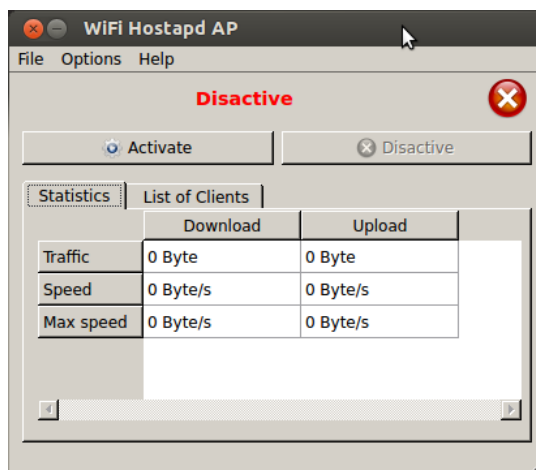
WiFi Hostapd AP

File Options Help

Disactive

Activate

Disactive

Statistics

List of Clients

|  | Download | Upload |
|---|---|---|
| Traffic | 0 Byte | 0 Byte |
| Speed | 0 Byte/s | 0 Byte/s |
| Max speed | 0 Byte/s | 0 Byte/s |